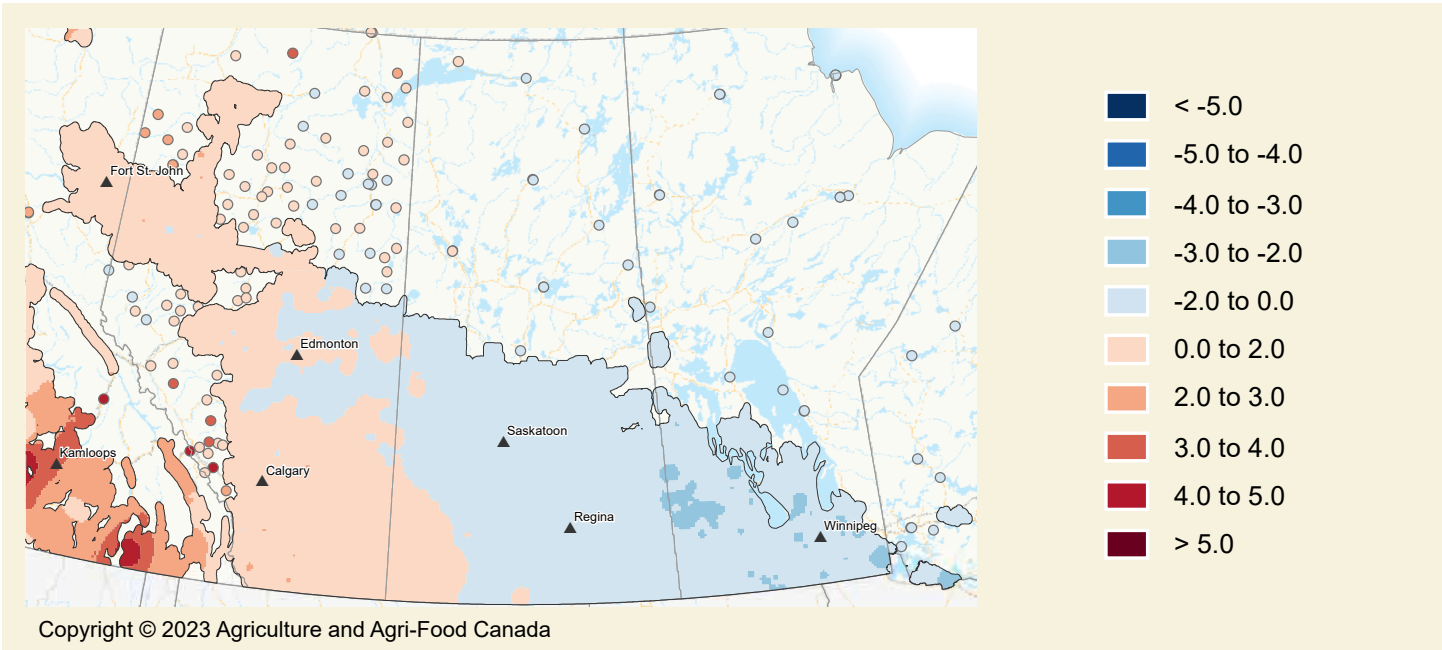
Fort St. John
Edmonton
Saskatoon
Kamloops
Calgary
Regina
Winnipeg

< -5.0
-5.0 to -4.0
-4.0 to -3.0
-3.0 to -2.0
-2.0 to 0.0
0.0 to 2.0
2.0 to 3.0
3.0 to 4.0
4.0 to 5.0
> 5.0

Copyright © 2023 Agriculture and Agri-Food Canada